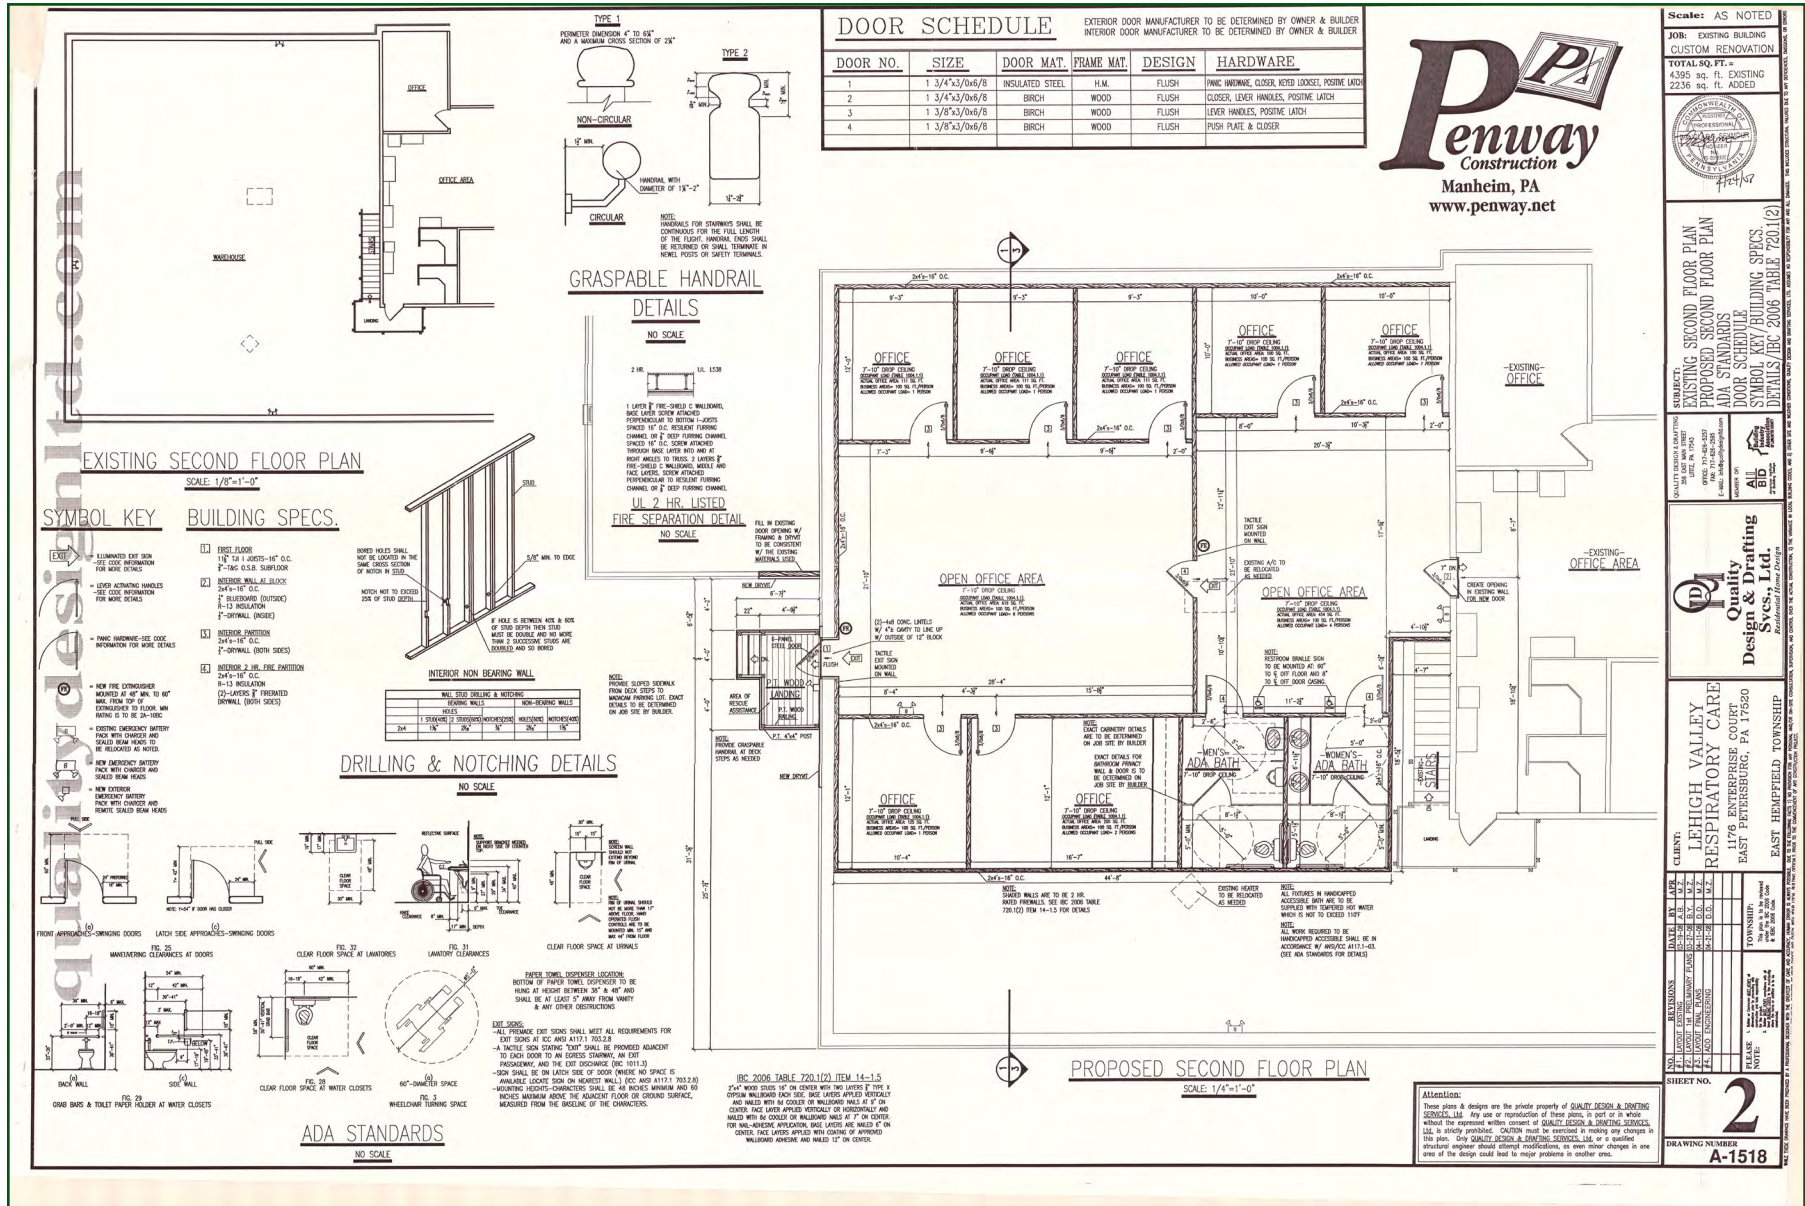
DOOR SCHEDULE

EXTERIOR DOOR MANUFACTURER TO BE DETERMINED BY OWNER & BUILDER
INTERIOR DOOR MANUFACTURER TO BE DETERMINED BY OWNER & BUILDER

| DOOR NO. | SIZE | DOOR MAT. | FRAME MAT. | DESIGN | HARDWARE |
|---|---|---|---|---|---|
| 1 | 1 3/4"x3/0x6/8 | INSULATED STEEL | H.M. | FLUSH | PANIC HARDWARE, CLOSER, KEYED LOCKSET, POSITIVE LATCH |
| 2 | 1 3/4"x3/0x6/8 | BIRCH | WOOD | FLUSH | CLOSER, LEVER HANDLES, POSITIVE LATCH |
| 3 | 1 3/8"x3/0x6/8 | BIRCH | WOOD | FLUSH | LEVER HANDLES, POSITIVE LATCH |
| 4 | 1 3/8"x3/0x6/8 | BIRCH | WOOD | FLUSH | PUSH PLATE & CLOSER |

Penway Construction
Manheim, PA
www.penway.net

Scale: AS NOTED
JOB: EXISTING BUILDING CUSTOM RENOVATION
TOTAL SQ. FT. =
4395 sq. ft. EXISTING
2236 sq. ft. ADDED

SUBJECT:
EXISTING SECOND FLOOR PLAN
PROPOSED SECOND FLOOR PLAN
ADA STANDARDS
DOOR SCHEDULE
SYMBOL KEY/BUILDING SPECS.
DETAILS/IBC 2006 TABLE 720.1(2)

Quality Design & Drafting Svcs., Ltd

CLIENT:
LEHIGH VALLEY RESPIRATORY CARE
1176 ENTERPRISE COURT
EAST PETERSBURG, PA 17520
EAST HEMPFIELD TOWNSHIP

SHEET NO. 2
DRAWING NUMBER A-1518

TYPE 1
PERIMETER DIMENSION 4" TO 6¼" AND A MAXIMUM CROSS SECTION OF 2¼"
TYPE 2
NON-CIRCULAR
CIRCULAR
HANDRAIL WITH DIAMETER OF 1¼"-2"
NOTE: HANDRAILS FOR STAIRWAYS SHALL BE CONTINUOUS FOR THE FULL LENGTH OF THE FLIGHT. HANDRAIL ENDS SHALL BE RETURNED OR SHALL TERMINATE IN NEWEL POSTS OR SAFETY TERMINALS.
GRASPABLE HANDRAIL DETAILS
NO SCALE

UL 2 HR. LISTED FIRE SEPARATION DETAIL
NO SCALE

OFFICE
OFFICE AREA
WAREHOUSE
EXISTING SECOND FLOOR PLAN
SCALE: 1/8"=1'-0"

SYMBOL KEY
BUILDING SPECS.
1 FIRST FLOOR
2 INTERIOR WALL AT BLOCK
3 INTERIOR PARTITION
4 INTERIOR 2 HR. FIRE PARTITION

INTERIOR NON BEARING WALL
DRILLING & NOTCHING DETAILS
NO SCALE

OFFICE
OPEN OFFICE AREA
-EXISTING- OFFICE
-EXISTING- OFFICE AREA
P.T. WOOD LANDING
ADA BATH
-MEN'S-
-WOMEN'S-
-EXISTING- STAIRS

PROPOSED SECOND FLOOR PLAN
SCALE: 1/4"=1'-0"

IBC 2006 TABLE 720.1(2) ITEM 14-1.5

ADA STANDARDS
NO SCALE

Attention:
These plans & designs are the private property of QUALITY DESIGN & DRAFTING SERVICES, Ltd. Any use or reproduction of these plans, in part or in whole without the expressed written consent of QUALITY DESIGN & DRAFTING SERVICES, Ltd. is strictly prohibited. CAUTION must be exercised in making any changes in this plan. Only QUALITY DESIGN & DRAFTING SERVICES, Ltd. or a qualified structural engineer should attempt modifications, as even minor changes in one area of the design could lead to major problems in another area.

qualitydesignltd.com